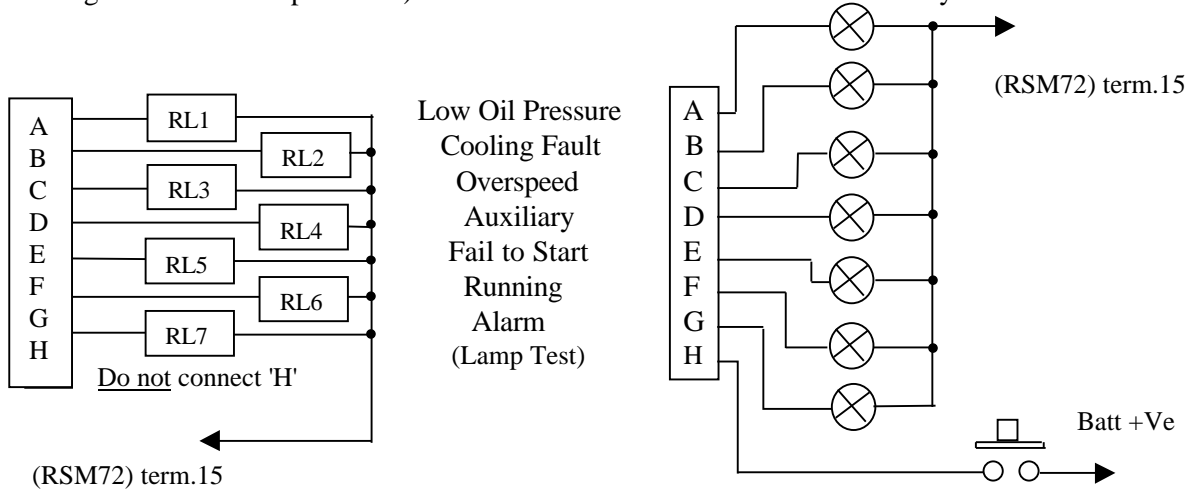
A
B
C
D
E
F
G
H

RL1
RL2
RL3
RL4
RL5
RL6
RL7

Do not connect 'H'

(RSM72) term.15

Low Oil Pressure
Cooling Fault
Overspeed
Auxiliary
Fail to Start
Running
Alarm
(Lamp Test)

A
B
C
D
E
F
G
H

(RSM72) term.15

Batt +Ve